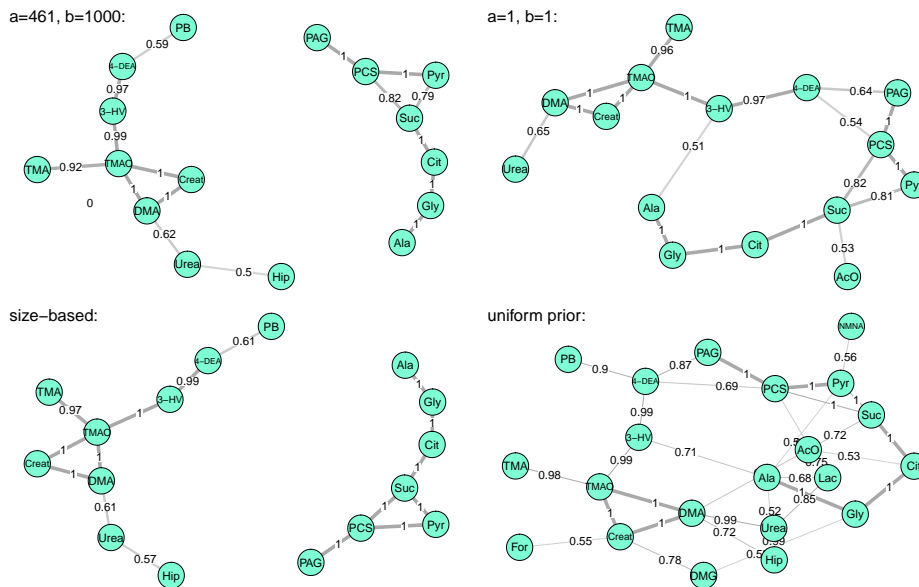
a=461, b=1000:

PB
0.59
4-DEA
0.97
3-HV
0.99
TMA 0.92 TMAO
1
Creat
1
1
0
DMA
0.62
Urea
0.5
Hip

PAG
1
PCS 1 Pyr
0.82 0.79
Suc
1
Cit
1
Gly
1
Ala

a=1, b=1:

TMA
0.96
TMAO
1
DMA 1
1 Creat
1
3-HV 0.97
4-DEA 0.64 PAG
0.54 1
0.65
Urea
0.51
PCS
1
0.82 Pyr
0.81
Ala
1
Gly 1 Cit 1 Suc
0.53
AcO

size-based:

PB
0.61
4-DEA
0.99
3-HV
TMA
0.97
1
TMAO
1
1
Creat
1
DMA
0.61
Urea
0.57
Hip

Ala
1
Gly
1
Cit
1
Suc
1 1
PCS 1 Pyr
1
PAG

uniform prior:

NMNA
0.56
PB 0.9 4-DEA 0.87 PAG
0.69
1
PCS 1 Pyr
1
1
Suc
0.99
0.72
3-HV
0.71
0.5
AcO
1
0.53
Cit
0.99
TMA 0.98 TMAO
0.75
0.68
Ala Lac
1
0.85
1
DMA
1
0.52
Gly
1
0.99
0.72
Urea
1
0.99
Creat
For 0.55
0.78
0.5
Hip
DMG